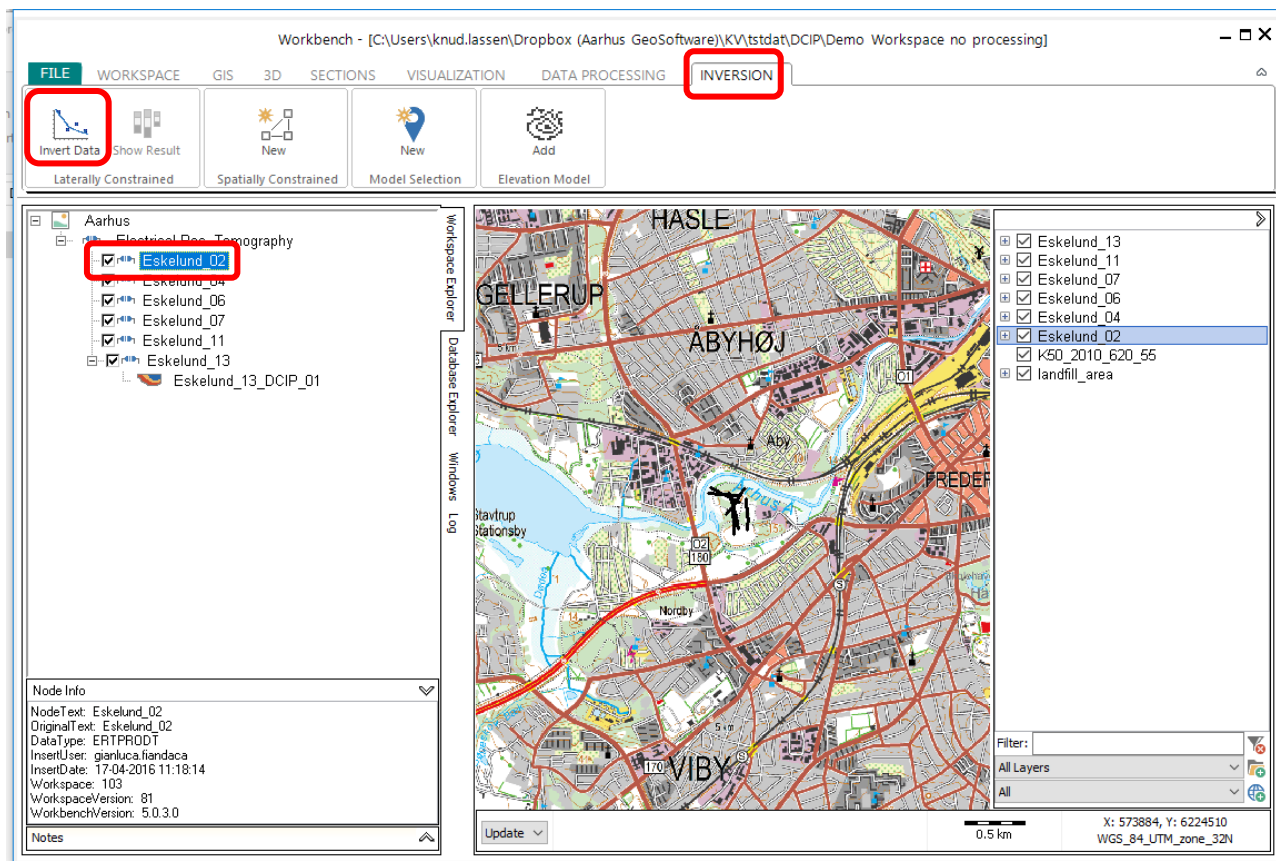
Workbench - [C:\Users\knud.lassen\Dropbox (Aarhus GeoSoftware)\KV\tstdat\DCIP\Demo Workspace no processing]

FILE WORKSPACE GIS 3D SECTIONS VISUALIZATION DATA PROCESSING INVERSION

Invert Data Show Result
Laterally Constrained
New
Spatially Constrained
New
Model Selection
Add
Elevation Model

Aarhus
Electrical Res. Tomography
Eskelund_02
Eskelund_04
Eskelund_06
Eskelund_07
Eskelund_11
Eskelund_13
Eskelund_13_DCIP_01

Workspace Explorer
Database Explorer
Windows
Log

Node Info
NodeText: Eskelund_02
OriginalText: Eskelund_02
DataType: ERTPRODT
InsertUser: gianluca.fiandaca
InsertDate: 17-04-2016 11:18:14
Workspace: 103
WorkspaceVersion: 81
WorkbenchVersion: 5.0.3.0

Notes

HASLE
GELLERUP
ÅBYHØJ
Åby
O1
FREDER
Stavtrup Stationsby
O2
180
Nordby
5 km
VIBY
170

Update
0.5 km
X: 573884, Y: 6224510
WGS_84_UTM_zone_32N

Eskelund_13
Eskelund_11
Eskelund_07
Eskelund_06
Eskelund_04
Eskelund_02
K50_2010_620_55
landfill_area

Filter:
All Layers
All